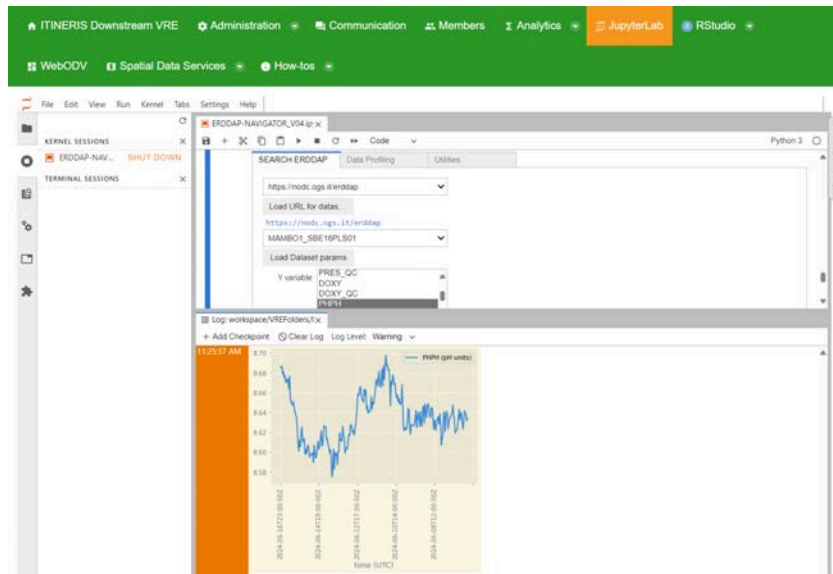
ITINERIS Downstream VRE   Administration   Communication   Members   Analytics   JupyterLab   RStudio

WebODV   Spatial Data Services   How-tos

File Edit View Run Kernel Tabs Settings Help

KERNEL SESSIONS
ERDDAP-NAV... SHUT DOWN
TERMINAL SESSIONS

ERDDAP-NAVIGATOR_V04.ip

Code

Python 3

SEARCH ERDDAP   Data Profiling   Utilities

https://nodc.ogs.it/erddap

Load URL for datas...

https://nodc.ogs.it/erddap

MAMBO1_SBE16PLS01

Load Dataset params

Y variable
PRES_QC
DOXY
DOXY_QC
PHPH

Log: workspace/VREFolders/I

+ Add Checkpoint   Clear Log   Log Level: Warning

11:25:37 AM

PHPH (pH units)

8.70
8.68
8.66
8.64
8.62
8.60
8.58

2024-06-16T23:00:00Z
2024-06-14T19:00:00Z
2024-06-12T17:00:00Z
2024-06-10T14:00:00Z
2024-06-08T12:00:00Z

time (UTC)